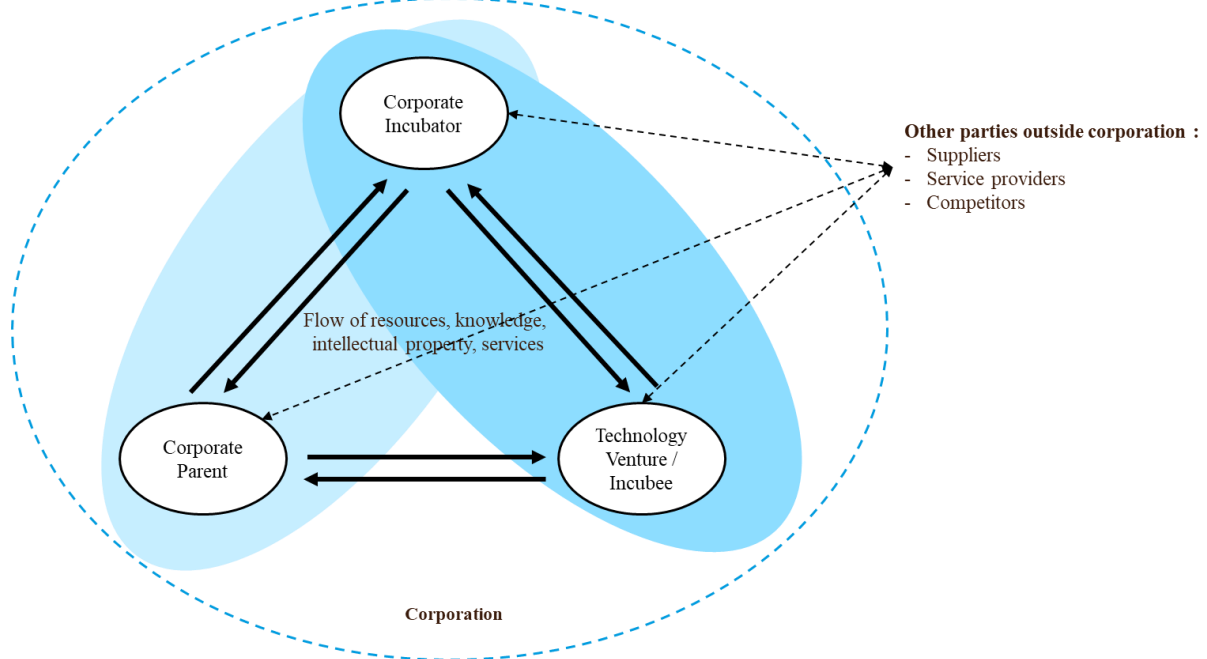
Corporate Incubator

Other parties outside corporation :
- Suppliers
- Service providers
- Competitors

Flow of resources, knowledge, intellectual property, services

Corporate Parent

Technology Venture / Incubee

Corporation